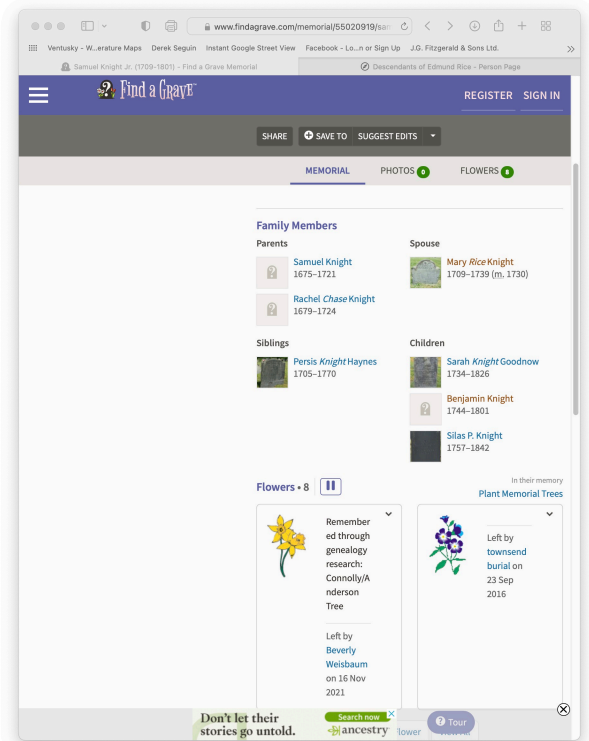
www.findagrave.com/memorial/55020919/sam

Ventusky - W...erature Maps Derek Seguin Instant Google Street View Facebook - Lo...n or Sign Up J.G. Fitzgerald & Sons Ltd.

Samuel Knight Jr. (1709-1801) - Find a Grave Memorial

Descendants of Edmund Rice - Person Page

Find a Grave

REGISTER SIGN IN

SHARE SAVE TO SUGGEST EDITS

MEMORIAL PHOTOS 0 FLOWERS 8

Family Members

Parents

Samuel Knight
1675–1721

Rachel *Chase* Knight
1679–1724

Spouse

Mary *Rice* Knight
1709–1739 (m. 1730)

Siblings

Persis *Knight* Haynes
1705–1770

Children

Sarah *Knight* Goodnow
1734–1826

Benjamin Knight
1744–1801

Silas P. Knight
1757–1842

Flowers • 8

In their memory
Plant Memorial Trees

Remembered through genealogy research: Connolly/Anderson Tree

Left by Beverly Weisbaum on 16 Nov 2021

Left by townsend burial on 23 Sep 2016

Don't let their stories go untold.

Search now

ancestry

Tour

flower